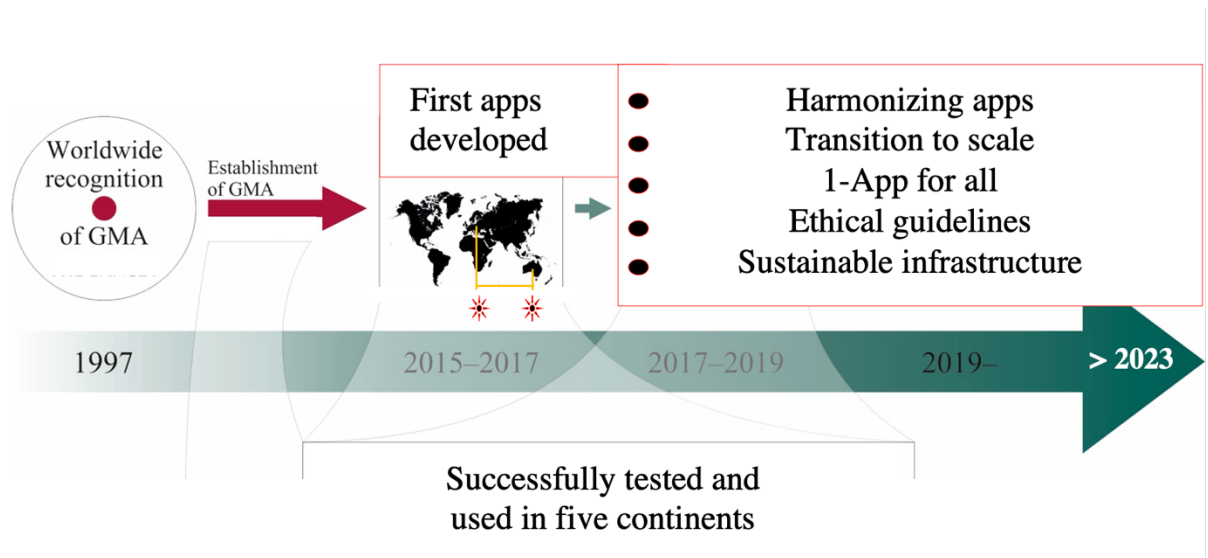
Worldwide recognition of GMA

Establishment of GMA

First apps developed

Harmonizing apps
Transition to scale
1-App for all
Ethical guidelines
Sustainable infrastructure

1997

2015–2017

2017–2019

2019–

> 2023

Successfully tested and used in five continents